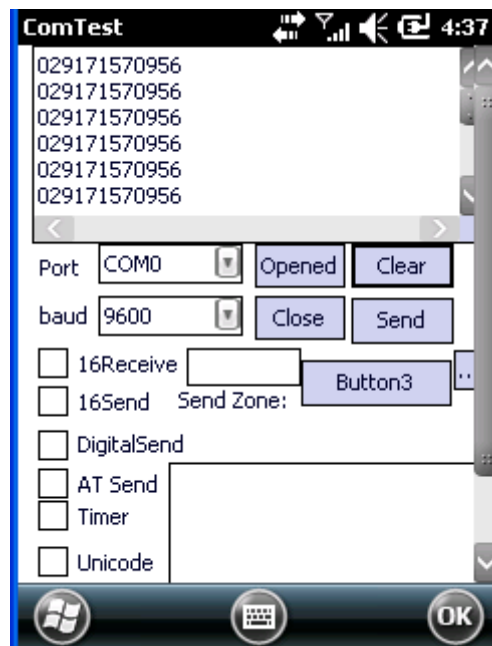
ComTest 4:37

029171570956
029171570956
029171570956
029171570956
029171570956
029171570956

Port COM0 Opened Clear
baud 9600 Close Send
16Receive Button3 ..
16Send Send Zone:
DigitalSend
AT Send
Timer
Unicode

OK